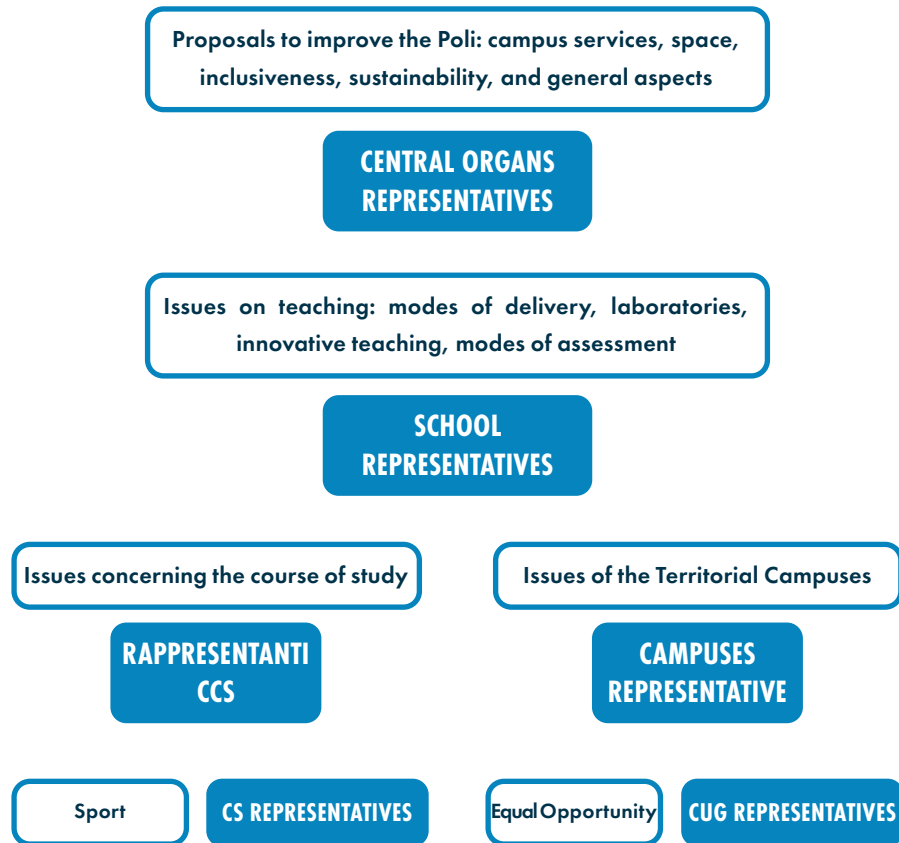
Proposals to improve the Poli: campus services, space, inclusiveness, sustainability, and general aspects

CENTRAL ORGANS REPRESENTATIVES

Issues on teaching: modes of delivery, laboratories, innovative teaching, modes of assessment

SCHOOL REPRESENTATIVES

Issues concerning the course of study

RAPPRESENTANTI CCS

Issues of the Territorial Campuses

CAMPUSES REPRESENTATIVE

Sport

CS REPRESENTATIVES

Equal Opportunity

CUG REPRESENTATIVES